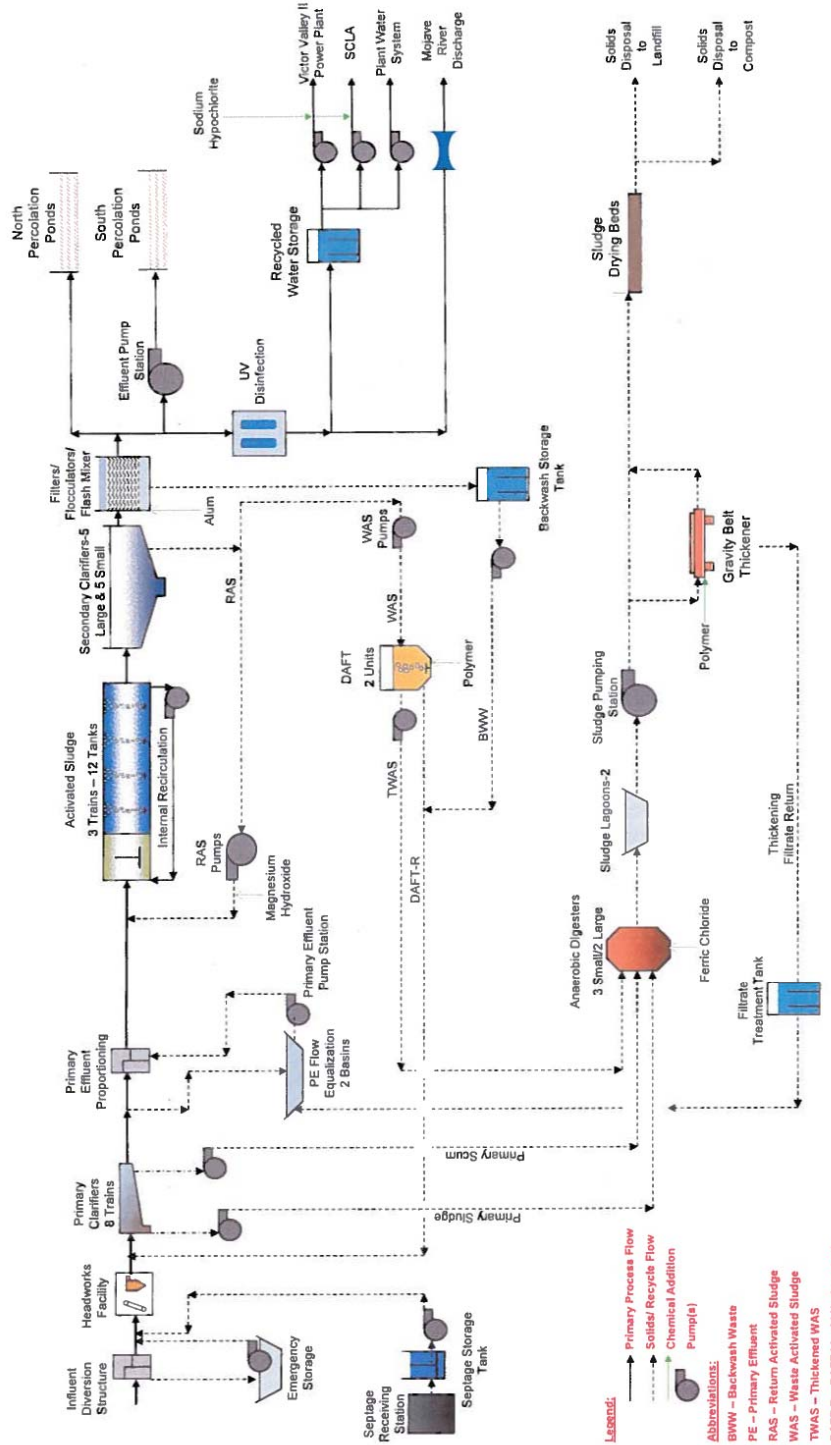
Influent Diversion Structure

Headworks Facility

Emergency Storage

Septage Receiving Station

Septage Storage Tank

Primary Clarifiers 8 Trains

Primary Sludge

Primary Scum

Primary Effluent Proportioning

PE Flow Equalization 2 Basins

Primary Effluent Pump Station

Activated Sludge 3 Trains – 12 Tanks

Internal Recirculation

RAS Pumps

Magnesium Hydroxide

DAFT-R

TWAS

DAFT 2 Units

Polymer

BWW

Secondary Clarifiers-5 Large & 5 Small

RAS

WAS

WAS Pumps

Alum

Filters/ Flocculators/ Flash Mixer

Backwash Storage Tank

Effluent Pump Station

UV Disinfection

North Percolation Ponds

South Percolation Ponds

Recycled Water Storage

Sodium Hypochlorite

Victor Valley II Power Plant

SCLA

Plant Water System

Mojave River Discharge

Anaerobic Digesters 3 Small/2 Large

Ferric Chloride

Sludge Lagoons-2

Sludge Pumping Station

Polymer

Gravity Belt Thickener

Thickening Filtrate Return

Filtrate Treatment Tank

Sludge Drying Beds

Solids Disposal to Landfill

Solids Disposal to Compost

Legend:
Primary Process Flow
Solids/ Recycle Flow
Chemical Addition
Pump(s)

Abbreviations:
BWW – Backwash Waste
PE – Primary Effluent
RAS – Return Activated Sludge
WAS – Waste Activated Sludge
TWAS – Thickened WAS
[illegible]